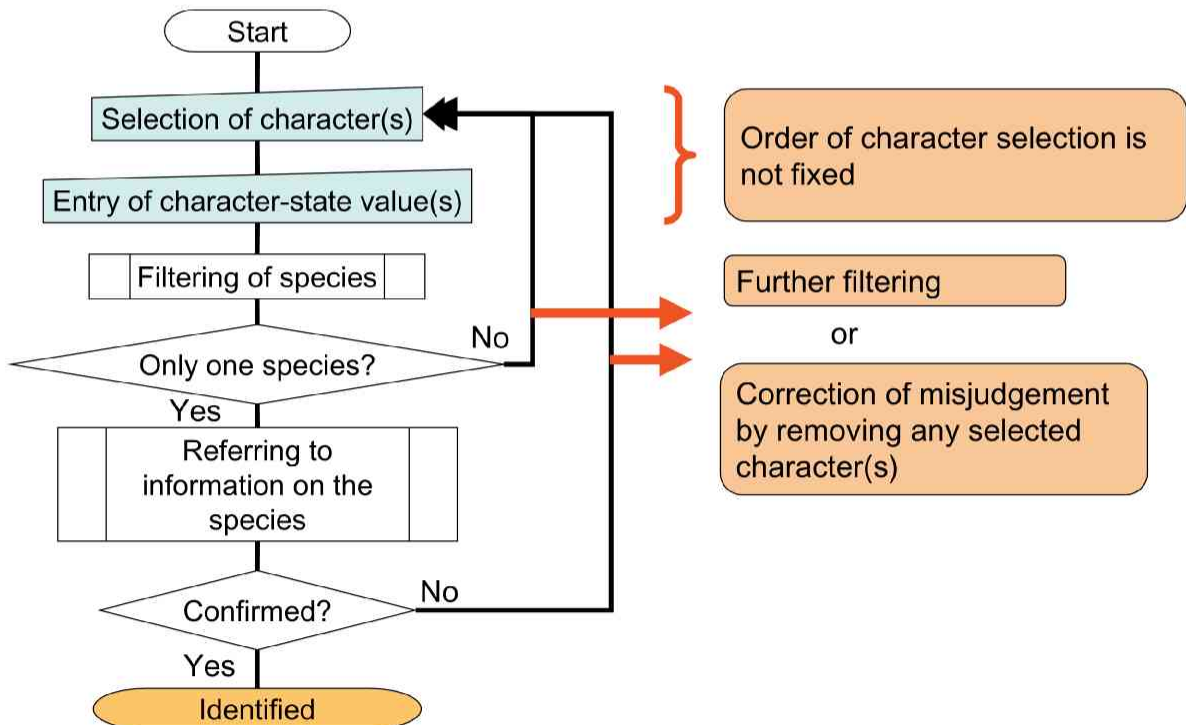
Start

Selection of character(s)

Entry of character-state value(s)

Filtering of species

No

Only one species?

Yes

Referring to information on the species

No

Confirmed?

Yes

Identified

Order of character selection is not fixed

Further filtering

or

Correction of misjudgement by removing any selected character(s)